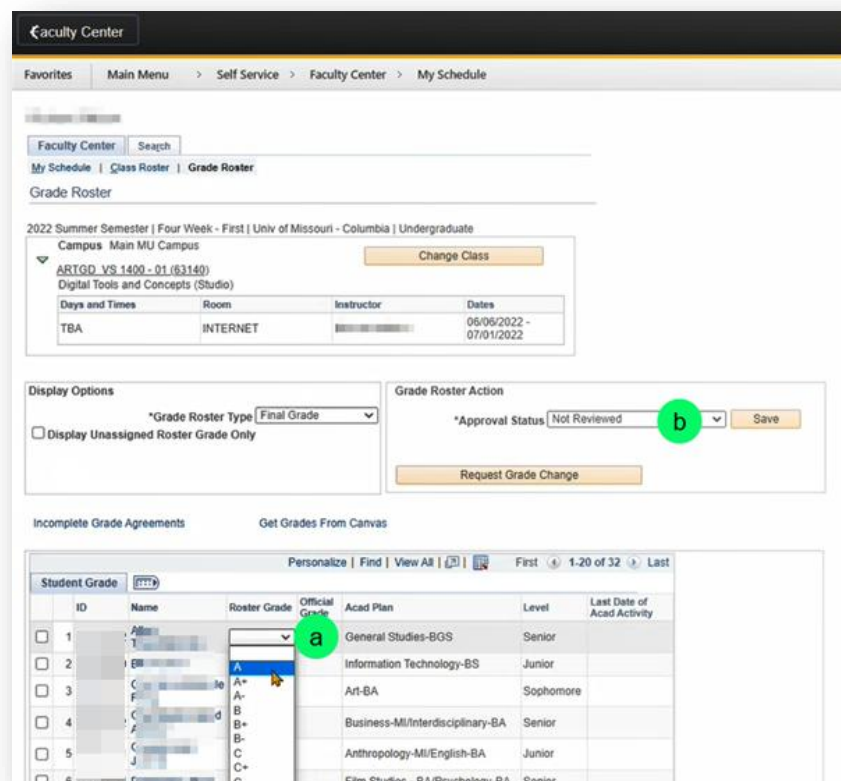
Faculty Center

Favorites | Main Menu > Self Service > Faculty Center > My Schedule

Faculty Center | Search

My Schedule | Class Roster | Grade Roster

Grade Roster

2022 Summer Semester | Four Week - First | Univ of Missouri - Columbia | Undergraduate

Campus Main MU Campus

Change Class

ARTGD VS 1400 - 01 (63140)
Digital Tools and Concepts (Studio)

| Days and Times | Room | Instructor | Dates |
|---|---|---|---|
| TBA | INTERNET | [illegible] | 06/06/2022 - 07/01/2022 |

Display Options

*Grade Roster Type Final Grade

Display Unassigned Roster Grade Only

Grade Roster Action

*Approval Status Not Reviewed b Save

Request Grade Change

Incomplete Grade Agreements Get Grades From Canvas

Personalize | Find | View All | First 1-20 of 32 Last

Student Grade

| | | ID | Name | Roster Grade | Official Grade | Acad Plan | Level | Last Date of Acad Activity |
|---|---|---|---|---|---|---|---|---|
| ☐ | 1 | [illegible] | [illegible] | a | | General Studies-BGS | Senior | |
| ☐ | 2 | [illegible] | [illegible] | A | | Information Technology-BS | Junior | |
| ☐ | 3 | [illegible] | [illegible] | A+ A- | | Art-BA | Sophomore | |
| ☐ | 4 | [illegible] | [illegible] | B B+ | | Business-MI/Interdisciplinary-BA | Senior | |
| ☐ | 5 | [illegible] | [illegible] | B- C C+ | | Anthropology-MI/English-BA | Junior | |
| ☐ | 6 | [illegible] | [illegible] | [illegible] | | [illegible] | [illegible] | |